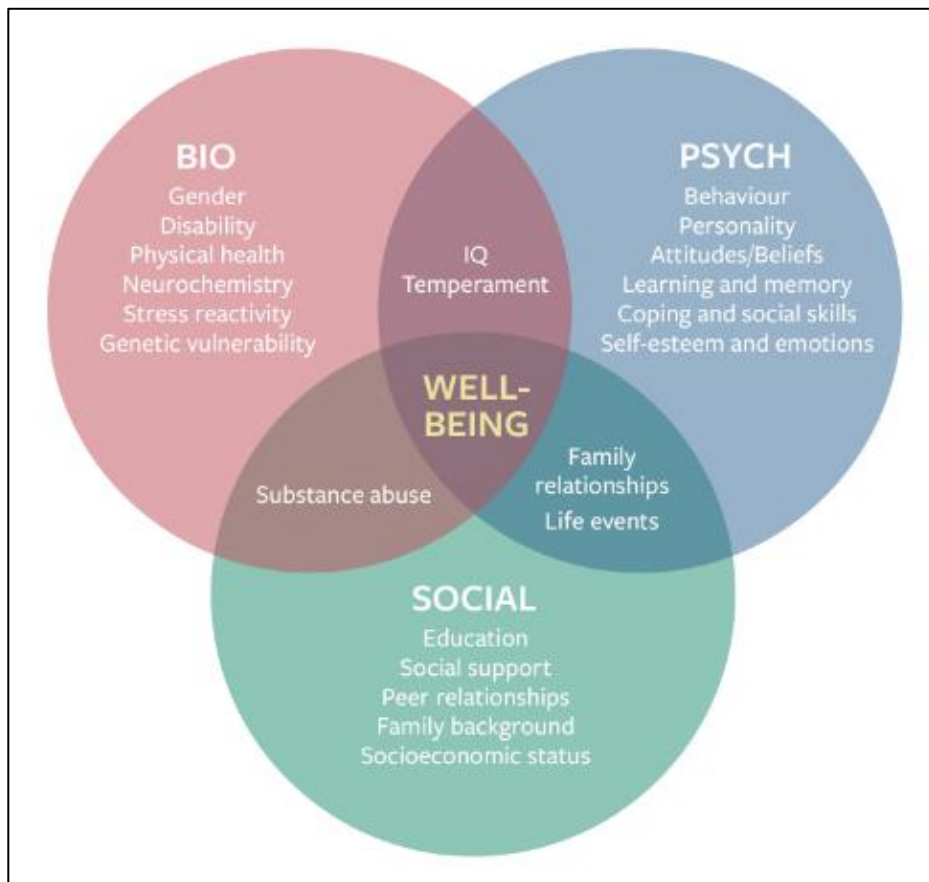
BIO
Gender
Disability
Physical health
Neurochemistry
Stress reactivity
Genetic vulnerability

IQ
Temperament

PSYCH
Behaviour
Personality
Attitudes/Beliefs
Learning and memory
Coping and social skills
Self-esteem and emotions

WELL-BEING

Substance abuse

Family relationships
Life events

SOCIAL
Education
Social support
Peer relationships
Family background
Socioeconomic status